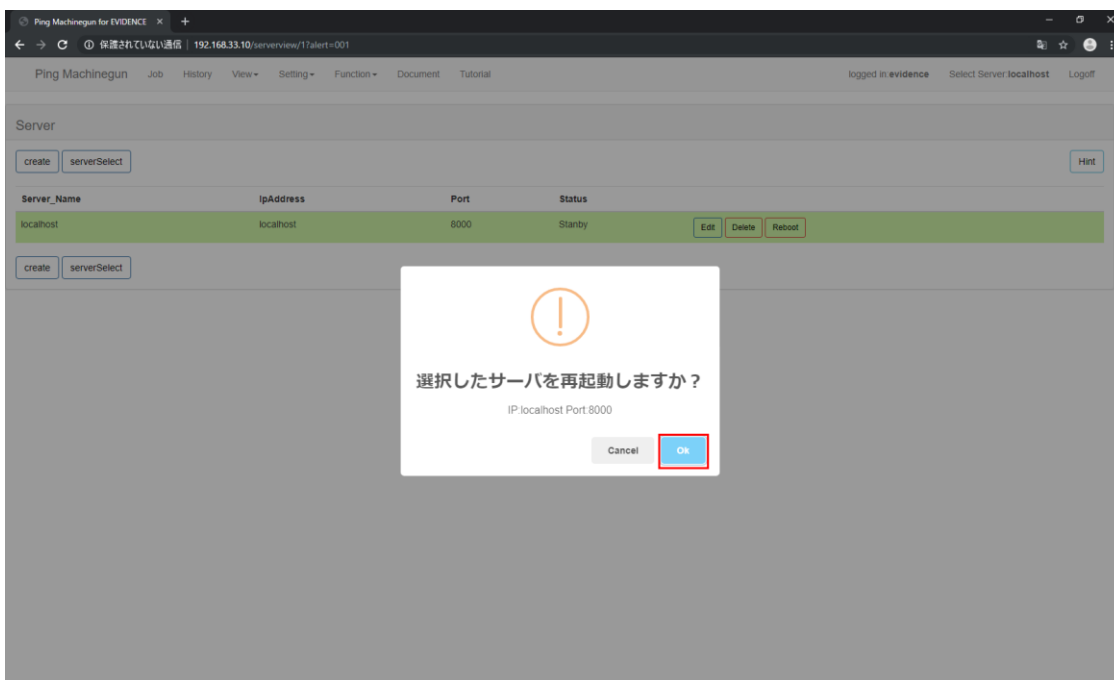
Ping Machinegun for EVIDENCE ×

保護されていない通信 | 192.168.33.10/serverview/1?alert=001

Ping Machinegun Job History View▾ Setting▾ Function▾ Document Tutorial logged in:evidence Select Server:localhost Logoff

Server

create serverSelect Hint

| Server_Name | IpAddress | Port | Status | |
|---|---|---|---|---|
| localhost | localhost | 8000 | Stanby | Edit Delete Reboot |

create serverSelect

選択したサーバを再起動しますか？

IP:localhost Port:8000

Cancel Ok